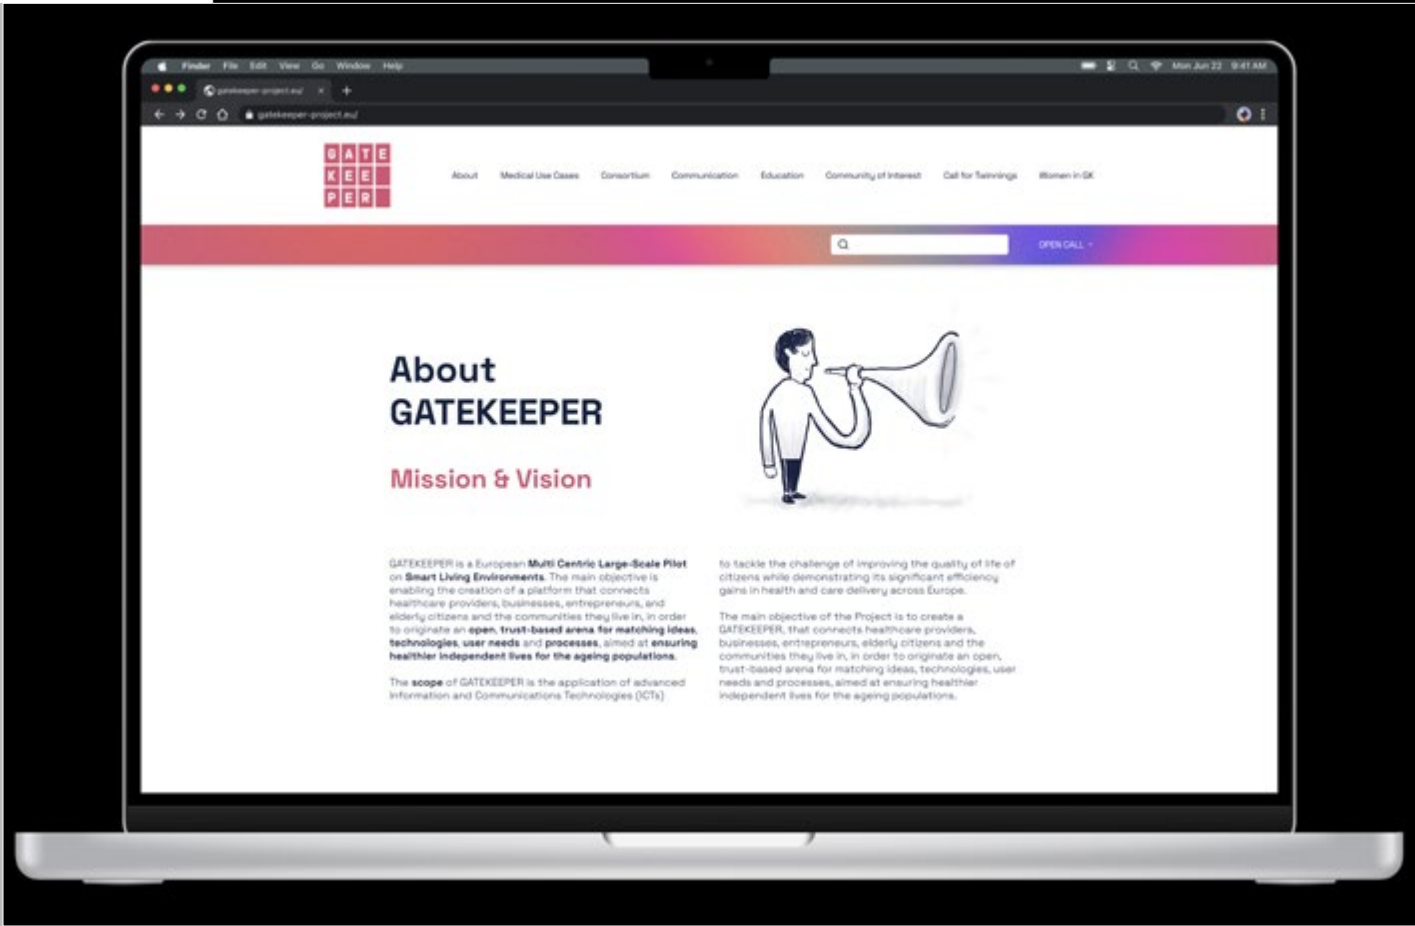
Finder File Edit View Go Window Help

Mon Jun 22 9:41 AM

gatekeeper-project.eu/

gatekeeper-project.eu/

G A T E
K E E
P E R

About Medical Use Cases Consortium Communication Education Community of Interest Call for Twinnings Women in GK

OPEN CALL

About GATEKEEPER

Mission & Vision

GATEKEEPER is a European **Multi Centric Large-Scale Pilot** on **Smart Living Environments**. The main objective is enabling the creation of a platform that connects healthcare providers, businesses, entrepreneurs, and elderly citizens and the communities they live in, in order to originate an **open, trust-based arena for matching ideas, technologies, user needs** and **processes**, aimed at **ensuring healthier independent lives for the ageing populations**.

The **scope** of GATEKEEPER is the application of advanced Information and Communications Technologies (ICTs) to tackle the challenge of improving the quality of life of citizens while demonstrating its significant efficiency gains in health and care delivery across Europe.

The main objective of the Project is to create a GATEKEEPER, that connects healthcare providers, businesses, entrepreneurs, elderly citizens and the communities they live in, in order to originate an open, trust-based arena for matching ideas, technologies, user needs and processes, aimed at ensuring healthier independent lives for the ageing populations.